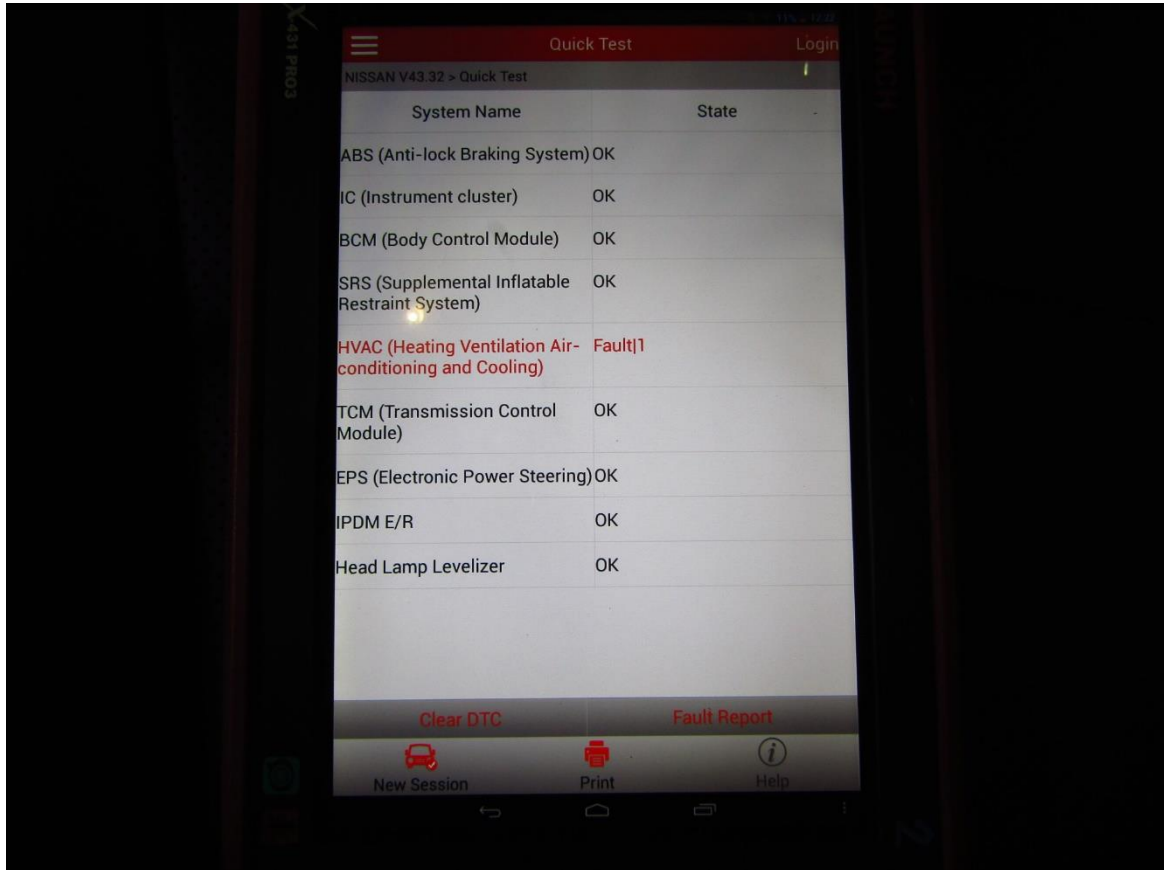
X431 PRO3

Quick Test
Login
NISSAN V43.32 > Quick Test

| System Name | State |
|---|---|
| ABS (Anti-lock Braking System) | OK |
| IC (Instrument cluster) | OK |
| BCM (Body Control Module) | OK |
| SRS (Supplemental Inflatable Restraint System) | OK |
| HVAC (Heating Ventilation Air-conditioning and Cooling) | Fault\|1 |
| TCM (Transmission Control Module) | OK |
| EPS (Electronic Power Steering) | OK |
| IPDM E/R | OK |
| Head Lamp Levelizer | OK |

Clear DTC
Fault Report
New Session
Print
Help